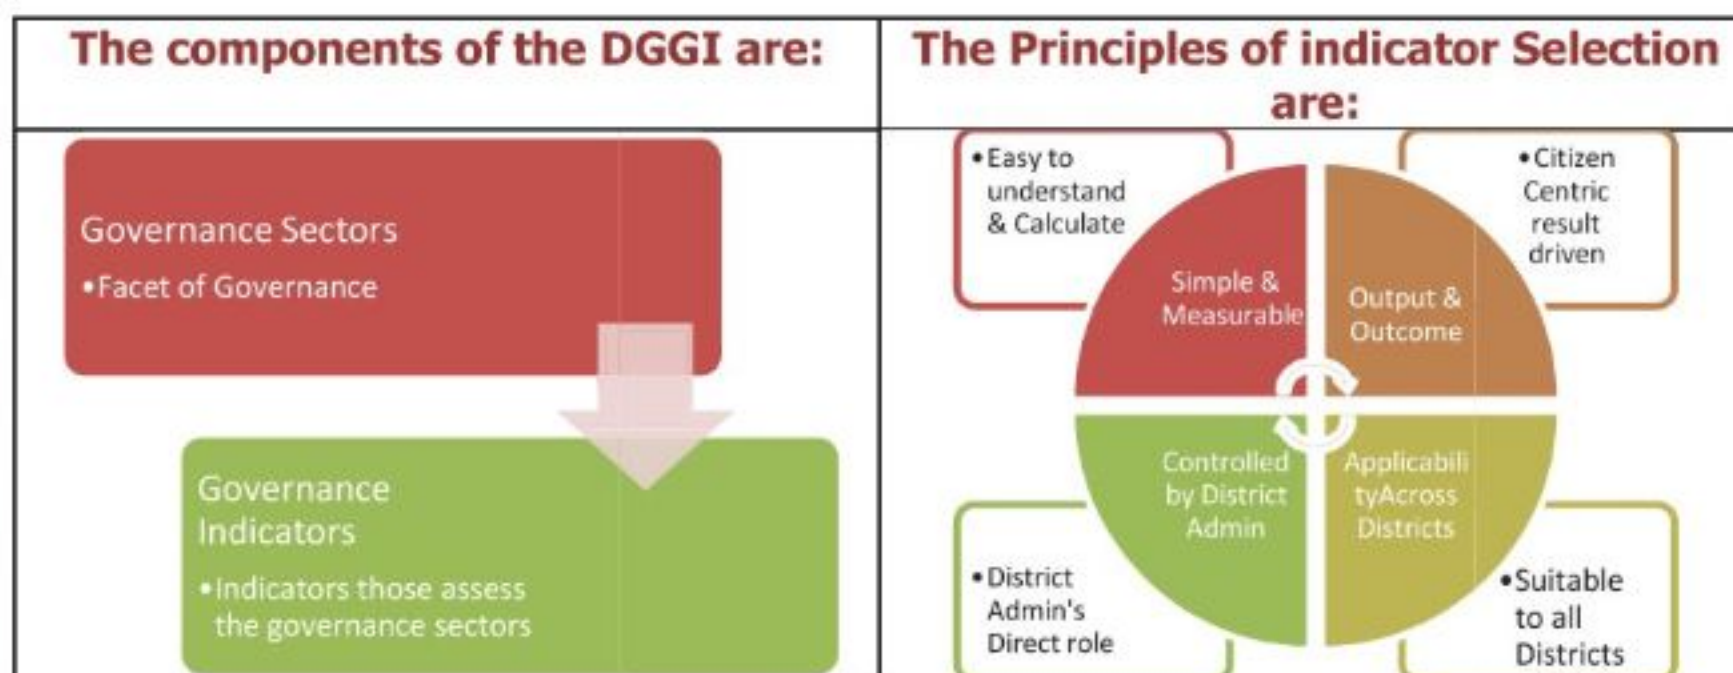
| The components of the DGGI are: | The Principles of indicator Selection are: |
|---|---|

Governance Sectors
•Facet of Governance

Governance Indicators
•Indicators those assess the governance sectors

•Easy to understand & Calculate

Simple & Measurable

•Citizen Centric result driven

Output & Outcome

Controlled by District Admin

•District Admin's Direct role

ApplicabilityAcross Districts

•Suitable to all Districts